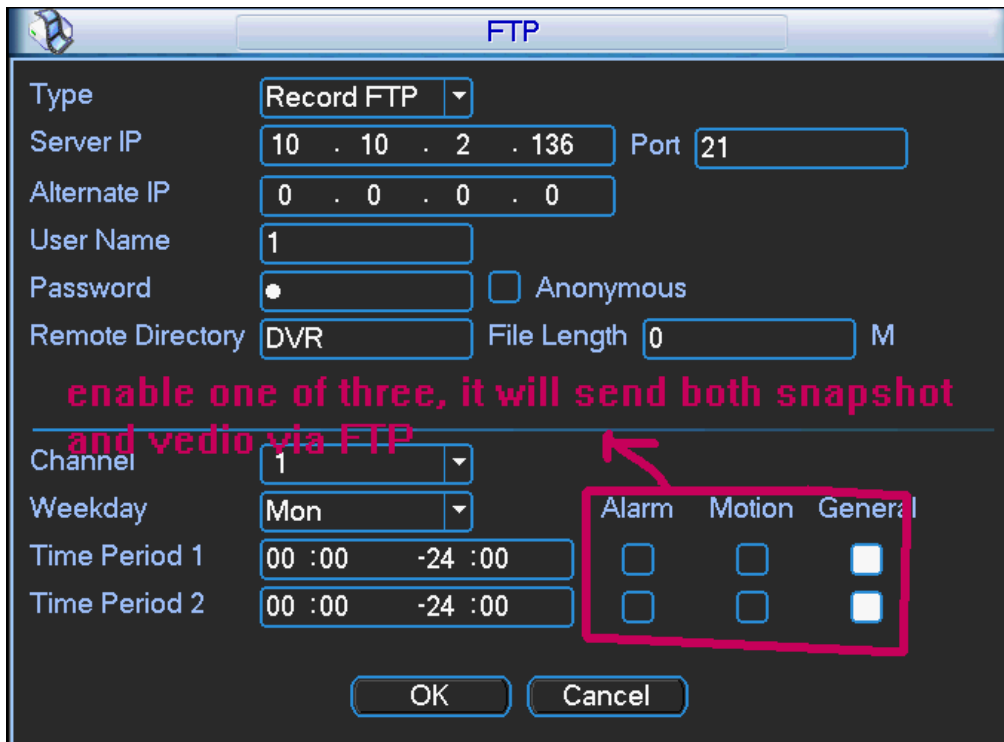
FTP

Type Record FTP

Server IP 10 . 10 . 2 . 136 Port 21

Alternate IP 0 . 0 . 0 . 0

User Name 1

Password ●  Anonymous

Remote Directory DVR File Length 0 M

enable one of three, it will send both snapshot and vedio via FTP

Channel 1

Weekday Mon

Alarm Motion General

Time Period 1 00 :00 -24 :00

Time Period 2 00 :00 -24 :00

OK Cancel